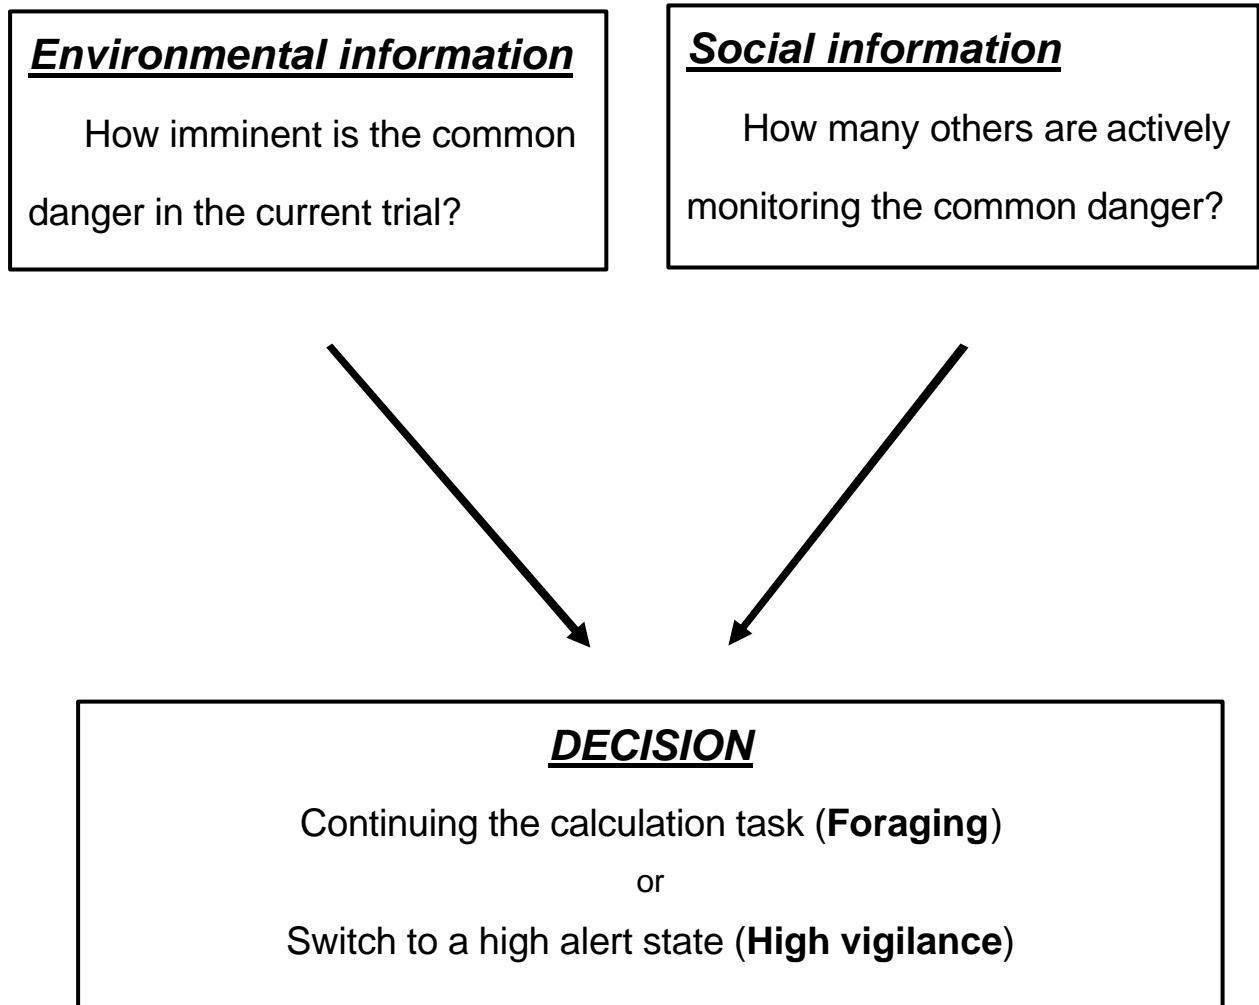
Environmental information

How imminent is the common danger in the current trial?

Social information

How many others are actively monitoring the common danger?

DECISION

Continuing the calculation task (**Foraging**)

or

Switch to a high alert state (**High vigilance**)